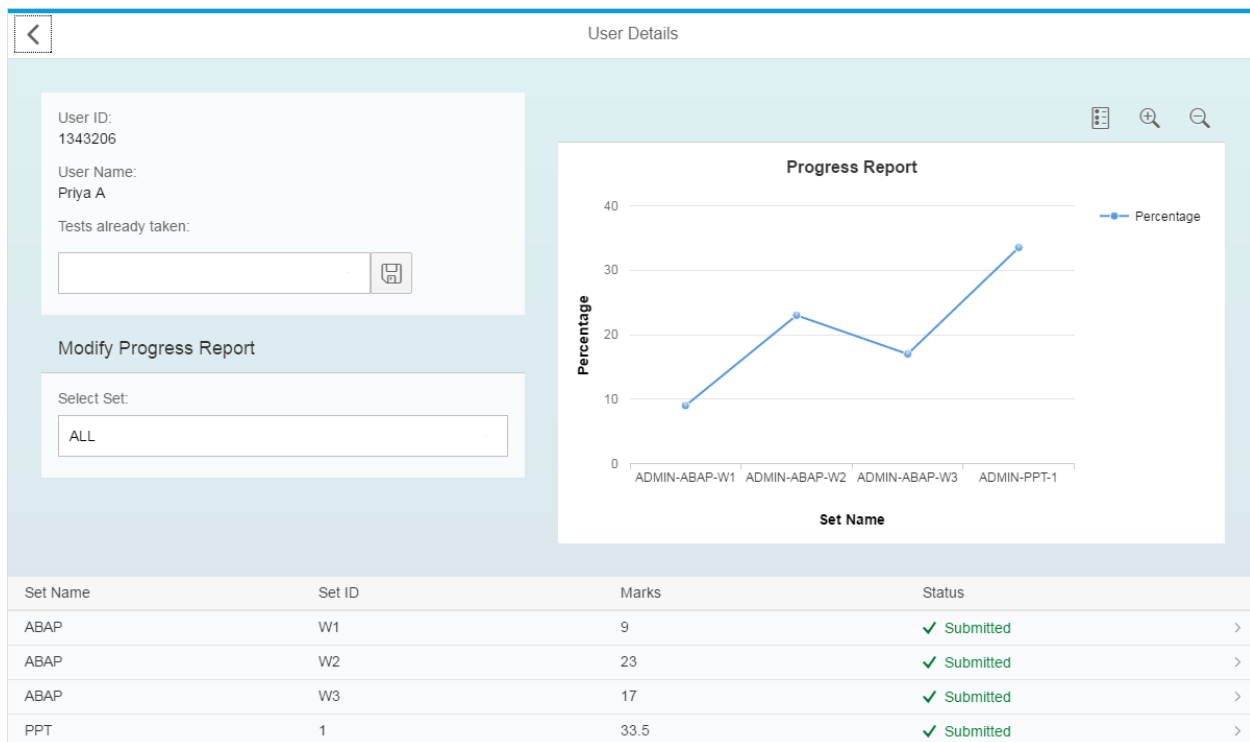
User Details

User ID:
1343206

User Name:
Priya A

Tests already taken:

Modify Progress Report

Select Set:

ALL

Progress Report

Percentage

40
30
20
10
0

Percentage

ADMIN-ABAP-W1 ADMIN-ABAP-W2 ADMIN-ABAP-W3 ADMIN-PPT-1

Set Name

| Set Name | Set ID | Marks | Status |
|---|---|---|---|
| ABAP | W1 | 9 | ✓ Submitted |
| ABAP | W2 | 23 | ✓ Submitted |
| ABAP | W3 | 17 | ✓ Submitted |
| PPT | 1 | 33.5 | ✓ Submitted |